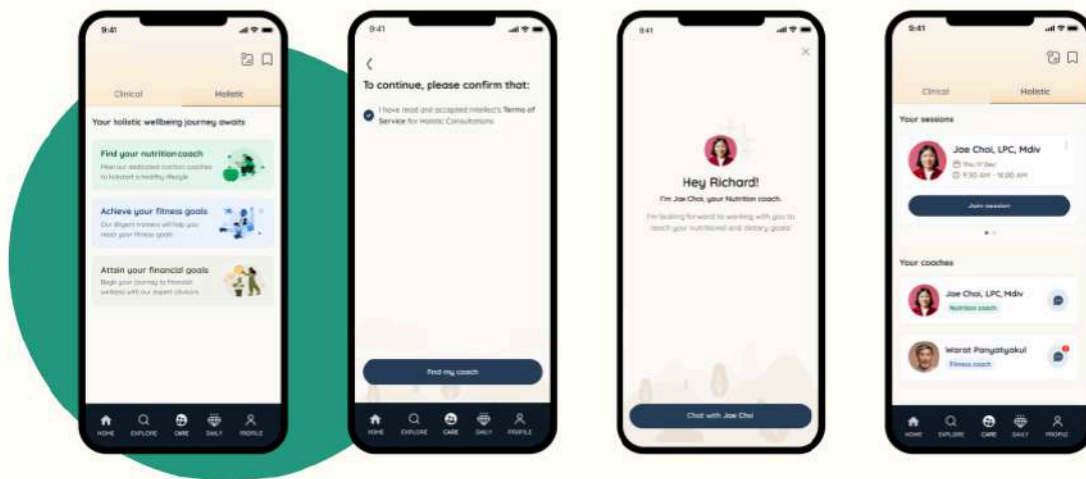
9:41

Clinical

Holistic

Your holistic wellbeing journey awaits

Find your nutrition coach

Meet our dedicated nutrition coaches to kickstart a healthy lifestyle

Achieve your fitness goals

Our diligent trainers will help you reach your fitness goals

Attain your financial goals

Begin your journey to financial wellness with our expert advisors

HOME EXPLORE CARE DAILY PROFILE

9:41

To continue, please confirm that:

I have read and accepted Intellect's Terms of Service for Holistic Consultations

Find my coach

HOME EXPLORE CARE DAILY PROFILE

9:41

Hey Richard!

I'm Joe Choi, your Nutrition coach.

I'm looking forward to working with you to reach your nutritional and dietary goals!

Chat with Joe Choi

9:41

Clinical

Holistic

Your sessions

Joe Choi, LPC, Mdiv

Thu 17 Dec

9:30 AM - 10:00 AM

Join session

Your coaches

Joe Choi, LPC, Mdiv

Nutrition coach

Warat Panyatyakul

Fitness coach

HOME EXPLORE CARE DAILY PROFILE